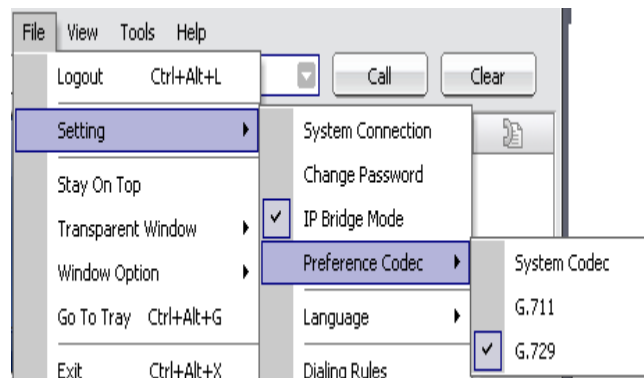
File View Tools Help

Logout Ctrl+Alt+L

Call

Clear

Setting

Stay On Top

Transparent Window

Window Option

Go To Tray Ctrl+Alt+G

Exit Ctrl+Alt+X

System Connection

Change Password

IP Bridge Mode

Preference Codec

Language

Dialing Rules

System Codec

G.711

G.729